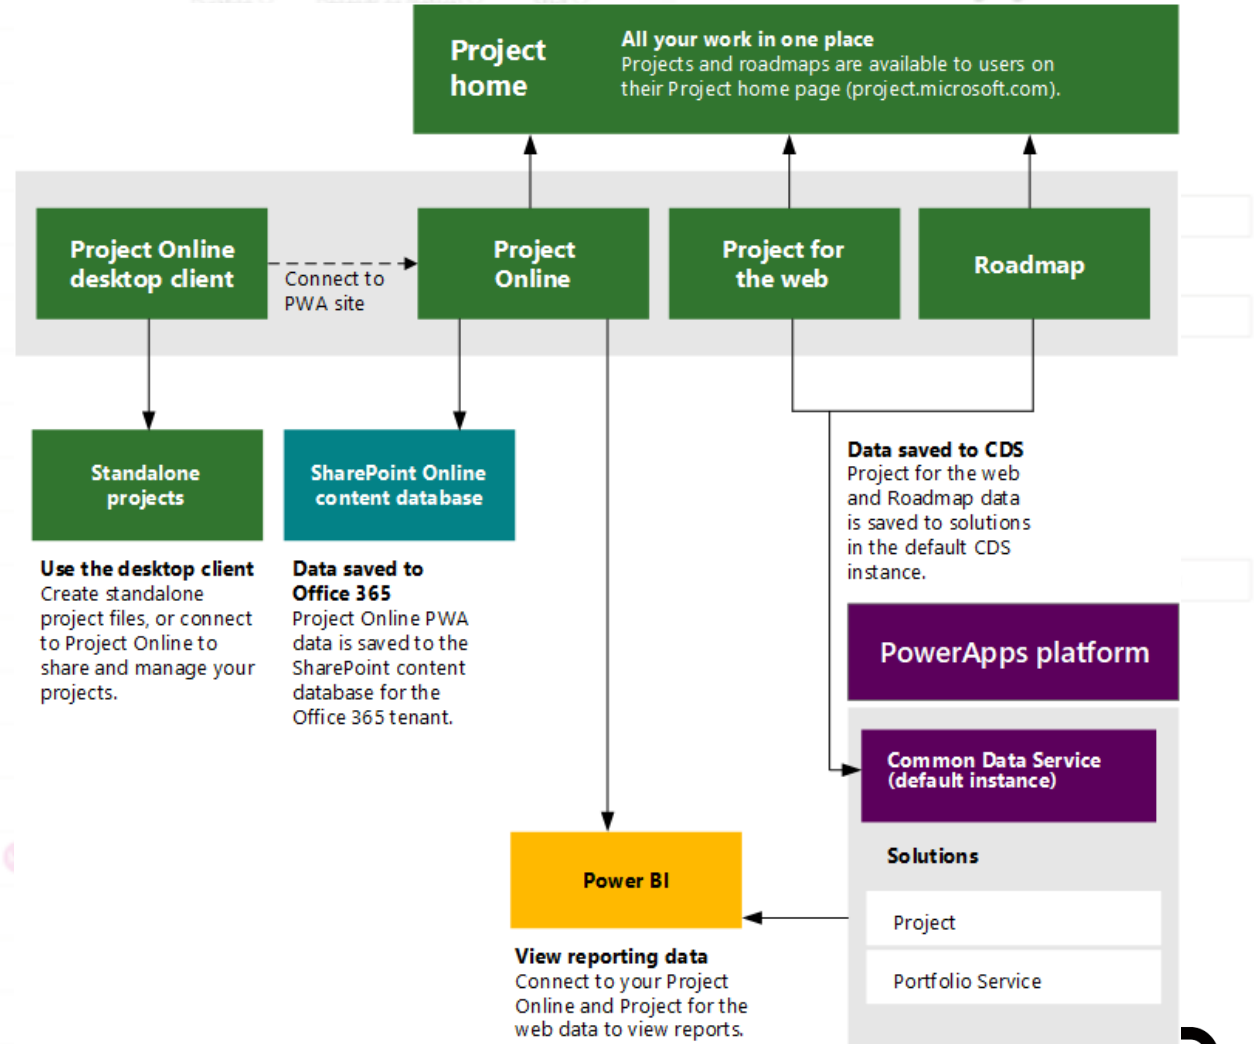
Project home

All your work in one place
Projects and roadmaps are available to users on their Project home page (project.microsoft.com).

Project Online desktop client

Connect to PWA site

Project Online

Project for the web

Roadmap

Standalone projects

Use the desktop client
Create standalone project files, or connect to Project Online to share and manage your projects.

SharePoint Online content database

Data saved to Office 365
Project Online PWA data is saved to the SharePoint content database for the Office 365 tenant.

Data saved to CDS
Project for the web and Roadmap data is saved to solutions in the default CDS instance.

PowerApps platform

Common Data Service (default instance)

Solutions

Project

Portfolio Service

Power BI

View reporting data
Connect to your Project Online and Project for the web data to view reports.